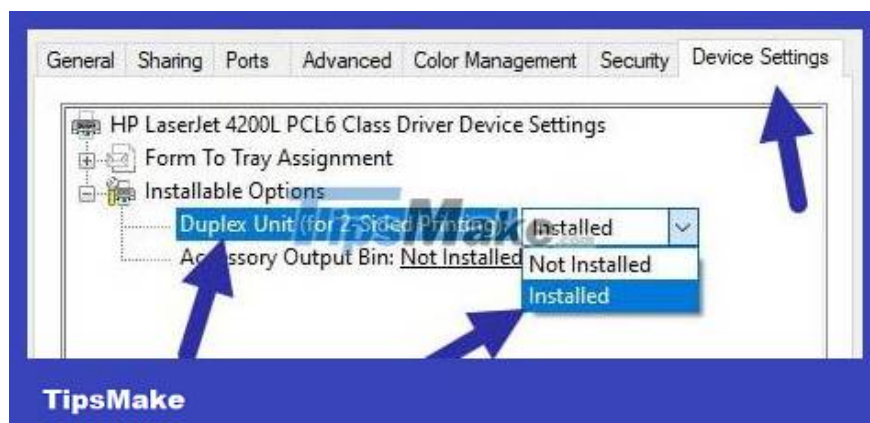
General | Sharing | Ports | Advanced | Color Management | Security | Device Settings

HP LaserJet 4200L PCL6 Class Driver Device Settings
Form To Tray Assignment
Installable Options
Duplex Unit (for 2-Sided Printing): Installed
Accessory Output Bin: Not Installed
Not Installed
Installed

TipsMake.com

TipsMake